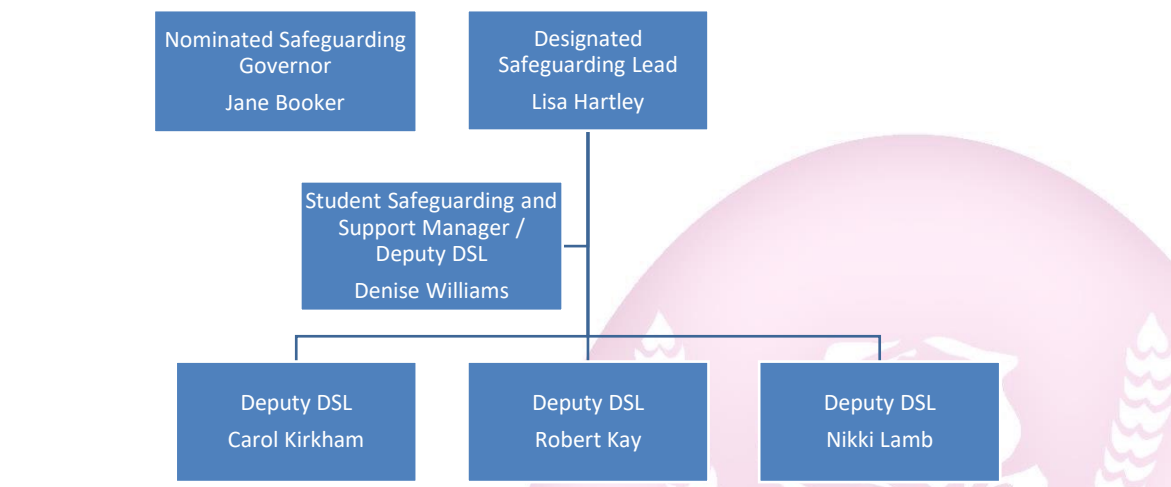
Nominated Safeguarding Governor
Jane Booker

Designated Safeguarding Lead
Lisa Hartley

Student Safeguarding and Support Manager / Deputy DSL
Denise Williams

Deputy DSL
Carol Kirkham

Deputy DSL
Robert Kay

Deputy DSL
Nikki Lamb